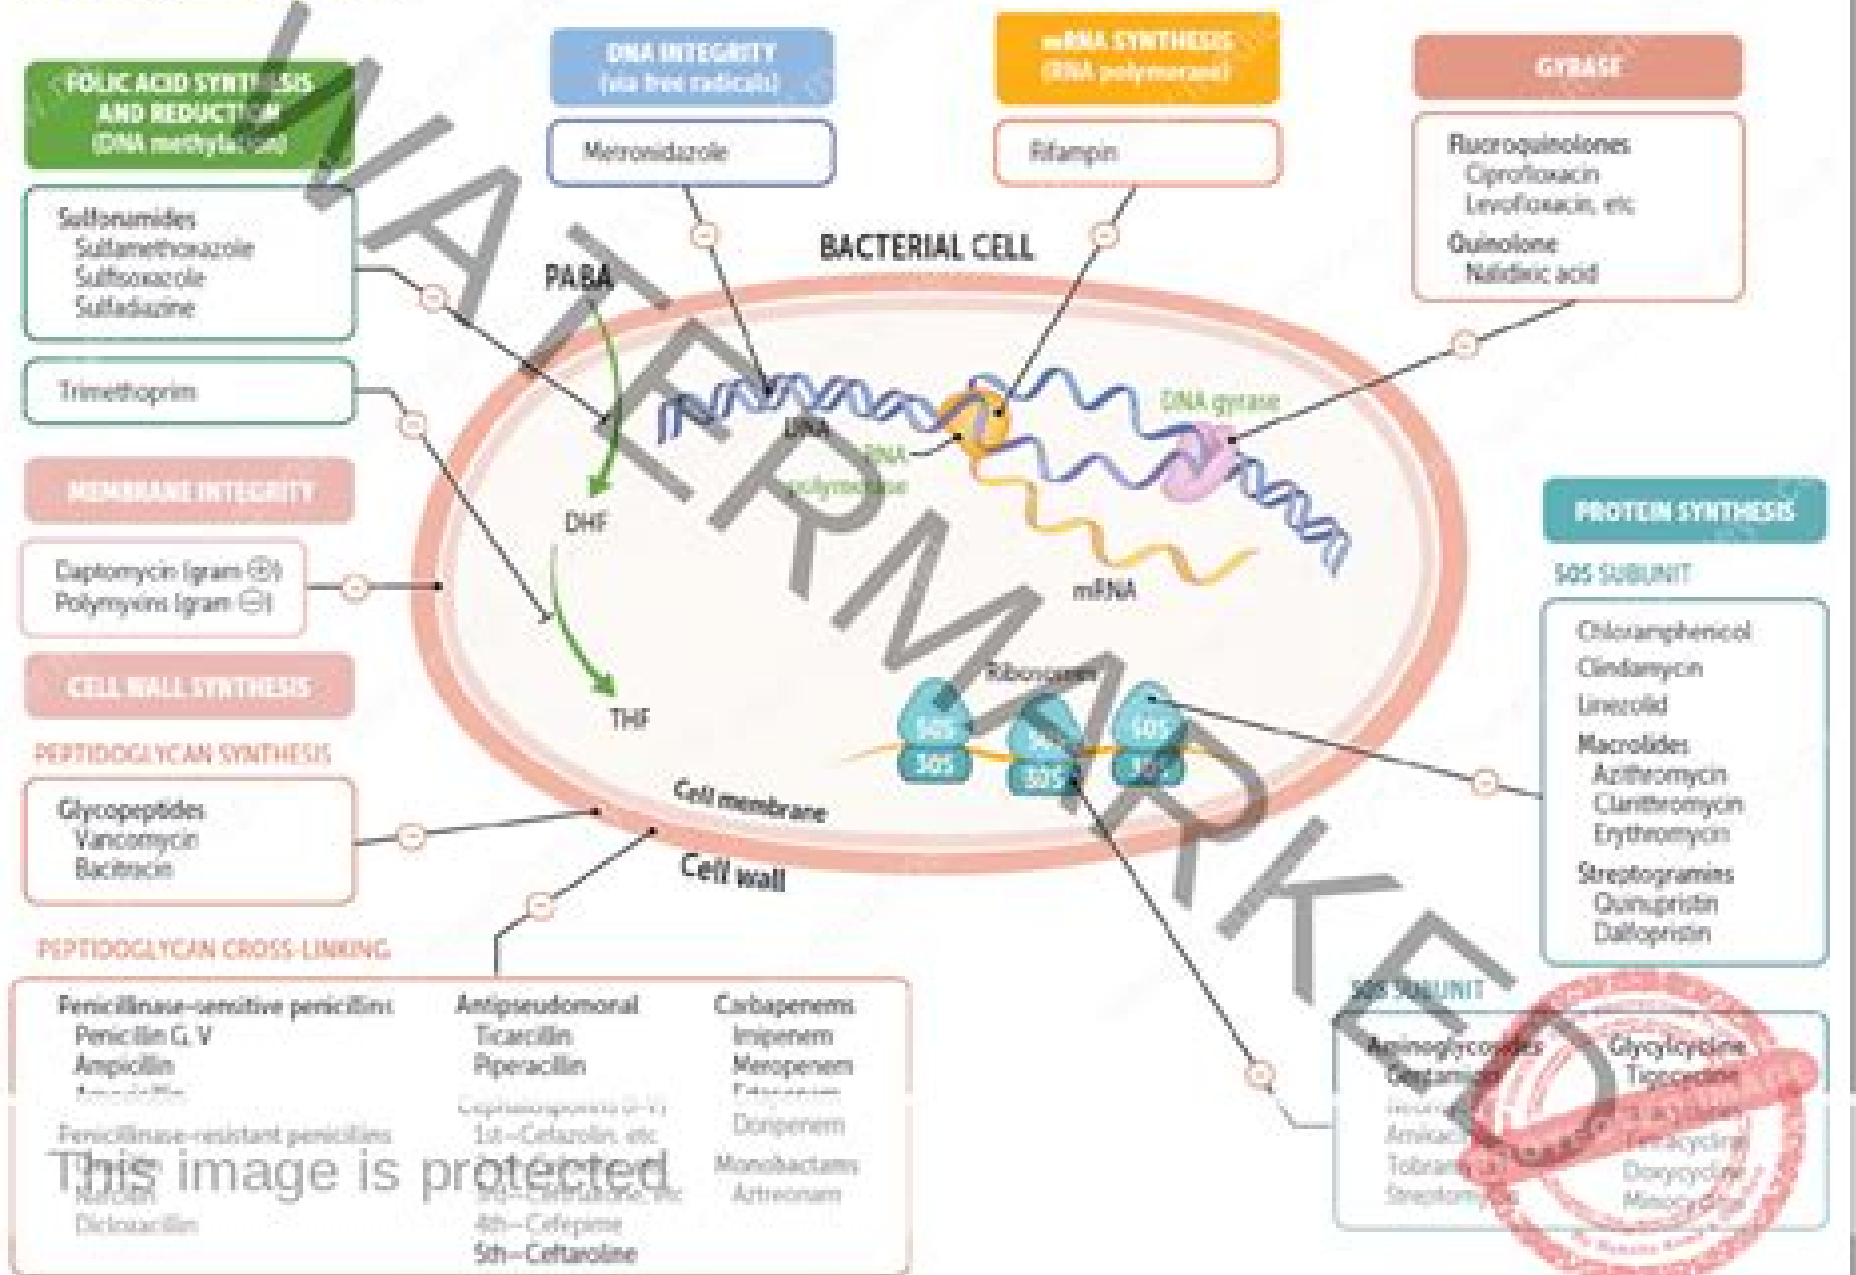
FOLIC ACID SYNTHESIS AND REDUCTION (DNA methylation)

Sulfonamides
Sulfamethoxazole
Sulfisoxazole
Sulfadiazine

Trimethoprim

DNA INTEGRITY (via free radicals)

Metronidazole

mRNA SYNTHESIS (RNA polymerase)

Rifampin

GYRASE

Fluoroquinolones
Ciprofloxacin
Levofloxacin, etc
Quinolone
Nalidixic acid

BACTERIAL CELL

WATERMARKED

PABA

DNA

RNA polymerase

DNA gyrase

DHF

THF

mRNA

Ribosomes

50S
30S
50S
30S
50S
30S

Cell membrane

Cell wall

MEMBRANE INTEGRITY

Daptomycin (gram ⊕)
Polymyxins (gram ⊖)

CELL WALL SYNTHESIS

PEPTIDOGLYCAN SYNTHESIS

Glycopeptides
Vancomycin
Bacitracin

PEPTIDOGLYCAN CROSS-LINKING

Penicillinase-sensitive penicillins
Penicillin G, V
Ampicillin
Amoxicillin

Penicillinase-resistant penicillins
Nafcillin
Dicloxacillin

Antipseudomonal
Ticarcillin
Piperacillin

Cephalosporins (I-V)
1st–Cefazolin, etc
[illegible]
3rd–Ceftriaxone, etc
4th–Cefepime
5th–Ceftaroline

Carbapenems
Imipenem
Meropenem
Ertapenem
Doripenem

Monobactams
Aztreonam

This image is protected

PROTEIN SYNTHESIS

50S SUBUNIT

Chloramphenicol
Clindamycin
Linezolid
Macrolides
Azithromycin
Clarithromycin
Erythromycin
Streptogramins
Quinupristin
Dalfopristin

30S SUBUNIT

Aminoglycosides
Gentamicin
Neomycin
Amikacin
Tobramycin
Streptomycin

Glycylcycline
Tigecycline
Tetracyclines
Tetracycline
Doxycycline
Minocycline